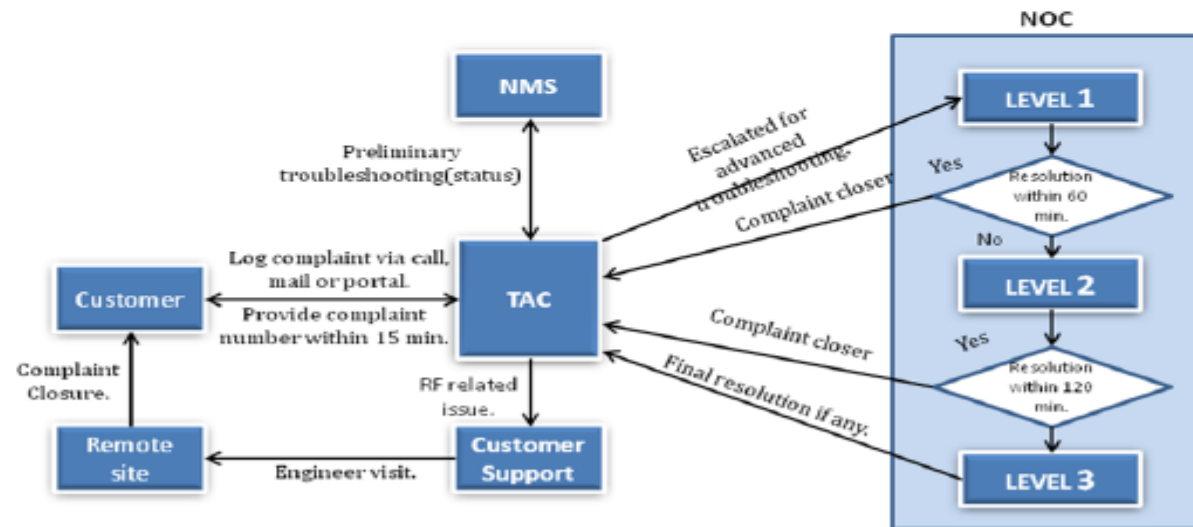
NMS

Preliminary troubleshooting(status)

NOC

LEVEL 1

Escalated for advanced troubleshooting.

Yes

Resolution within 60 min.

Complaint closer

No

LEVEL 2

Log complaint via call, mail or portal.

Customer

TAC

Provide complaint number within 15 min.

Complaint closer

Yes

Resolution within 120 min.

Complaint Closure.

RF related issue.

Final resolution if any.

Remote site

Customer Support

Engineer visit.

LEVEL 3